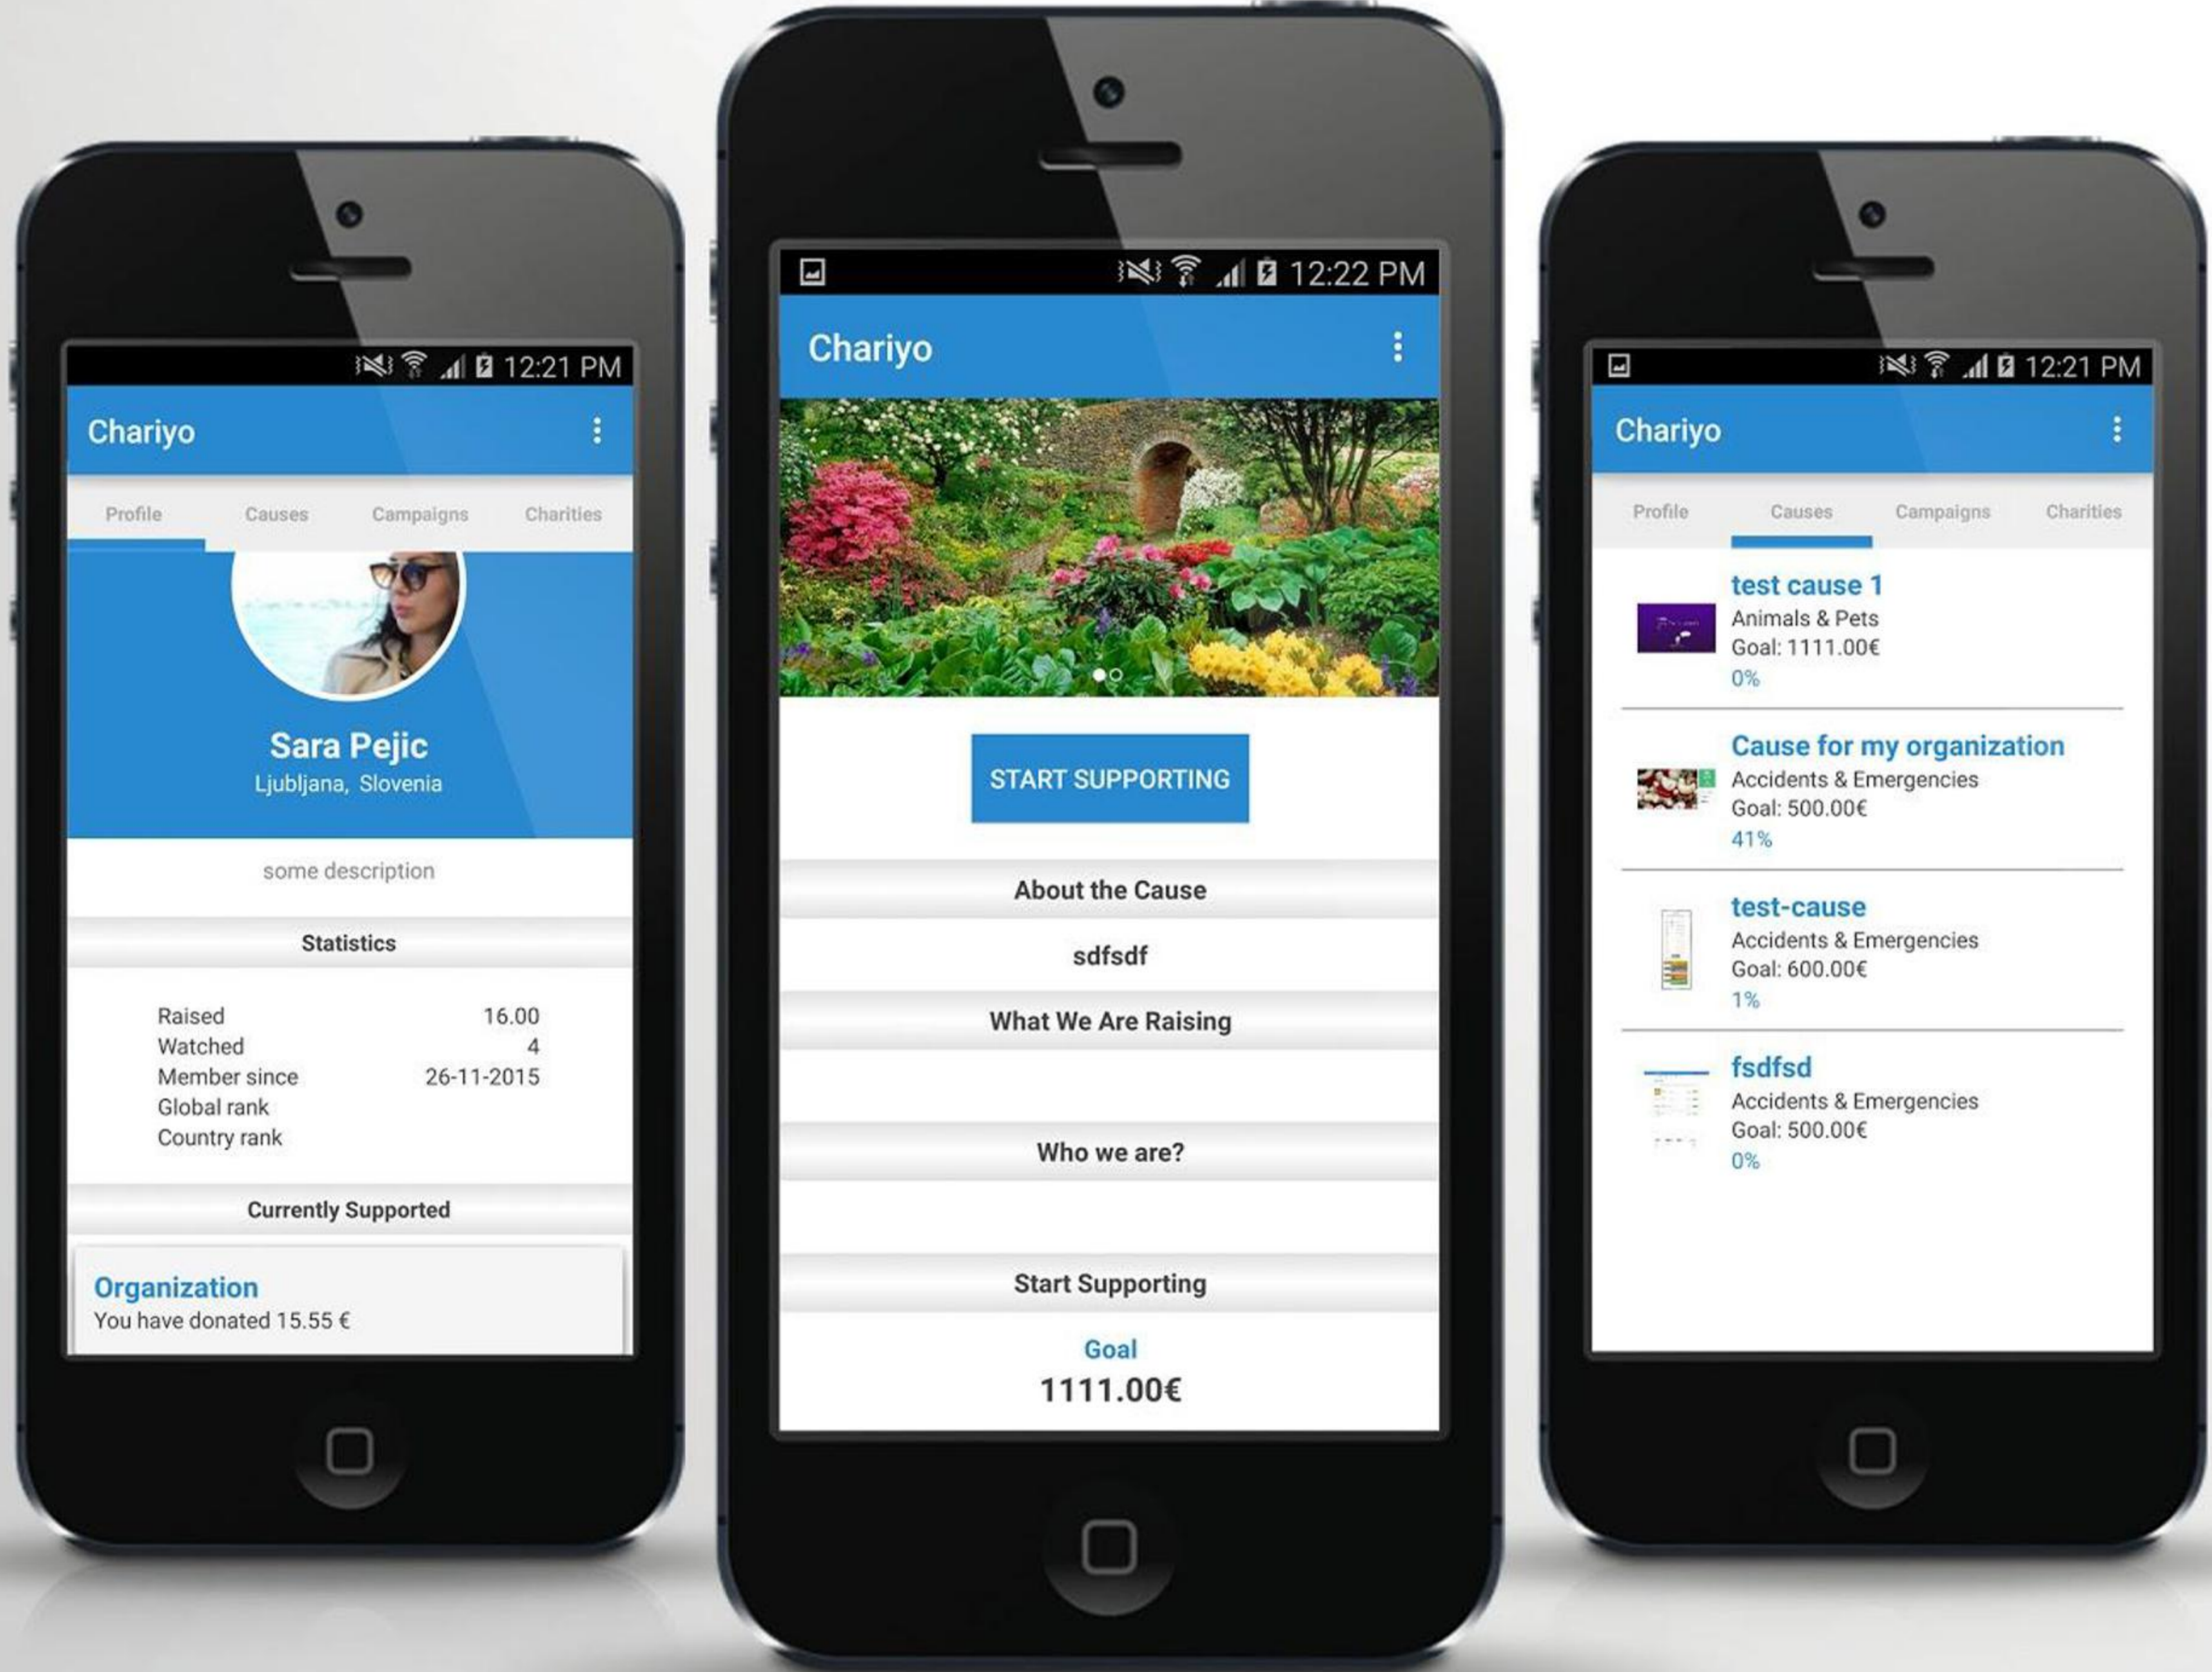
12:21 PM

Chariyo

Profile Causes Campaigns Charities

Sara Pejic
Ljubljana, Slovenia

some description

Statistics

| | |
|---|---|
| Raised | 16.00 |
| Watched | 4 |
| Member since | 26-11-2015 |
| Global rank | |
| Country rank | |

Currently Supported

Organization
You have donated 15.55 €

12:22 PM

Chariyo

START SUPPORTING

About the Cause

sdfsdf

What We Are Raising

Who we are?

Start Supporting

Goal
1111.00€

12:21 PM

Chariyo

Profile Causes Campaigns Charities

test cause 1
Animals & Pets
Goal: 1111.00€
0%

Cause for my organization
Accidents & Emergencies
Goal: 500.00€
41%

test-cause
Accidents & Emergencies
Goal: 600.00€
1%

fsdfsd
Accidents & Emergencies
Goal: 500.00€
0%